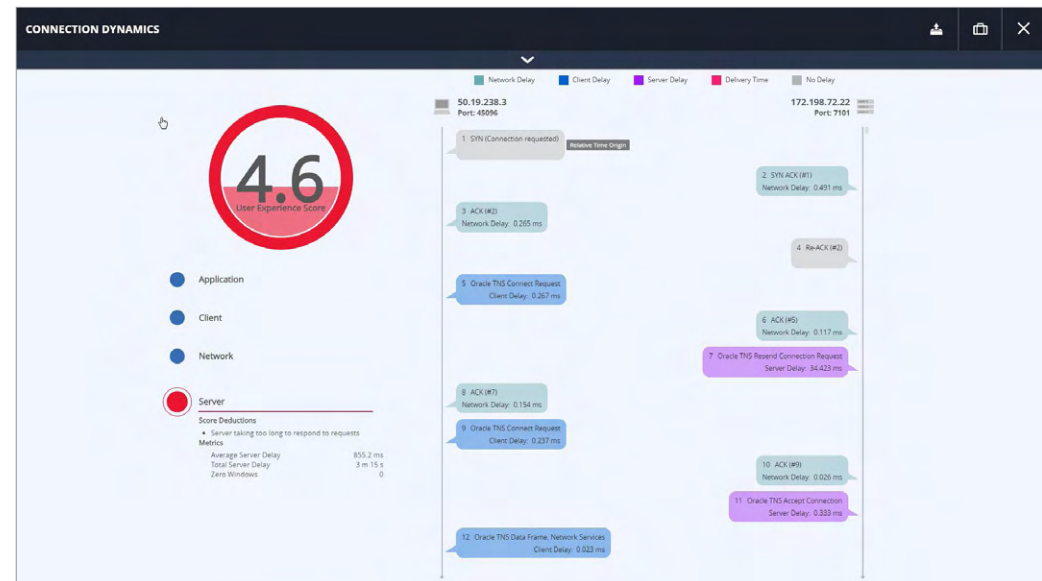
CONNECTION DYNAMICS

Network Delay Client Delay Server Delay Delivery Time No Delay

4.6
User Experience Score

Application

Client

Network

Server

Score Deductions

• Server taking too long to respond to requests

Metrics

| Average Server Delay | 855.2 ms |
|---|---|
| Total Server Delay | 3 m 15 s |
| Zero Windows | 0 |

50.19.238.3
Port: 45096

172.198.72.22
Port: 7101

1 SYN (Connection requested)

Relative Time Origin

2 SYN ACK (#1)
Network Delay: 0.491 ms

3 ACK (#2)
Network Delay: 0.265 ms

4 Re-ACK (#2)

5 Oracle TNS Connect Request
Client Delay: 0.267 ms

6 ACK (#5)
Network Delay: 0.117 ms

7 Oracle TNS Resend Connection Request
Server Delay: 34.423 ms

8 ACK (#7)
Network Delay: 0.154 ms

9 Oracle TNS Connect Request
Client Delay: 0.237 ms

10 ACK (#9)
Network Delay: 0.026 ms

11 Oracle TNS Accept Connection
Server Delay: 0.333 ms

12 Oracle TNS Data Frame, Network Services
Client Delay: 0.023 ms